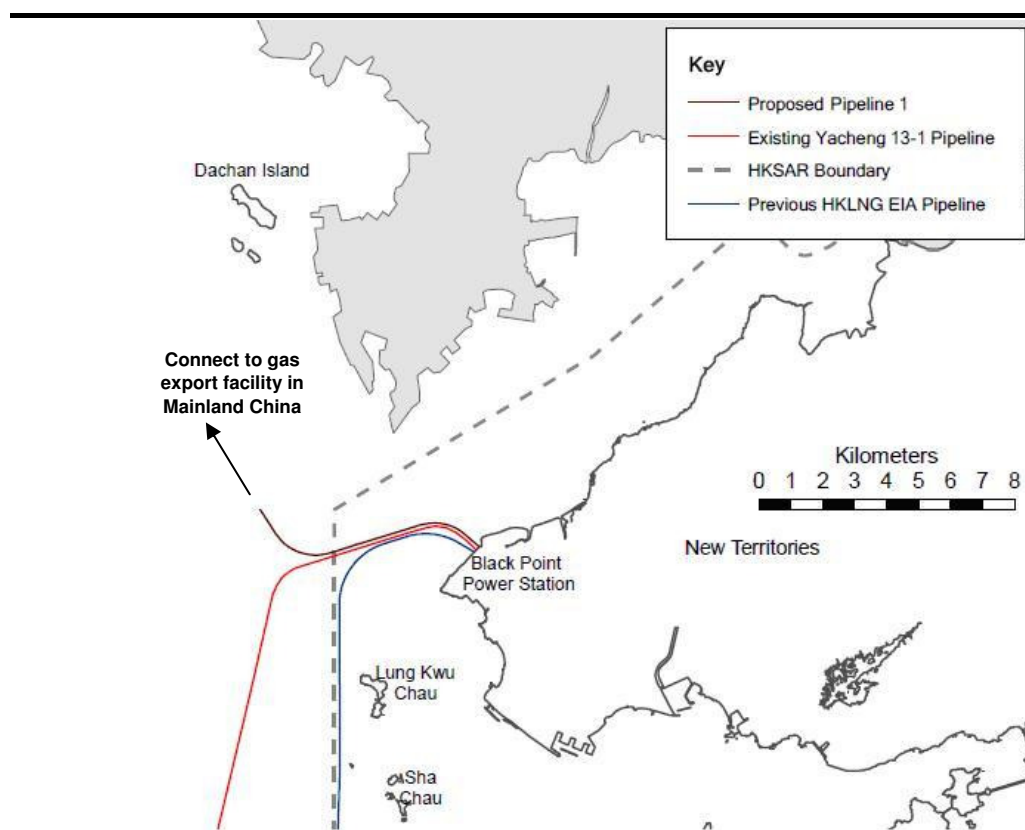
Key
Proposed Pipeline 1
Existing Yacheng 13-1 Pipeline
HKSAR Boundary
Previous HKLNG EIA Pipeline

Dachan Island

Connect to gas export facility in Mainland China

Kilometers
0 1 2 3 4 5 6 7 8

New Territories

Black Point Power Station

Lung Kwu Chau

Sha Chau